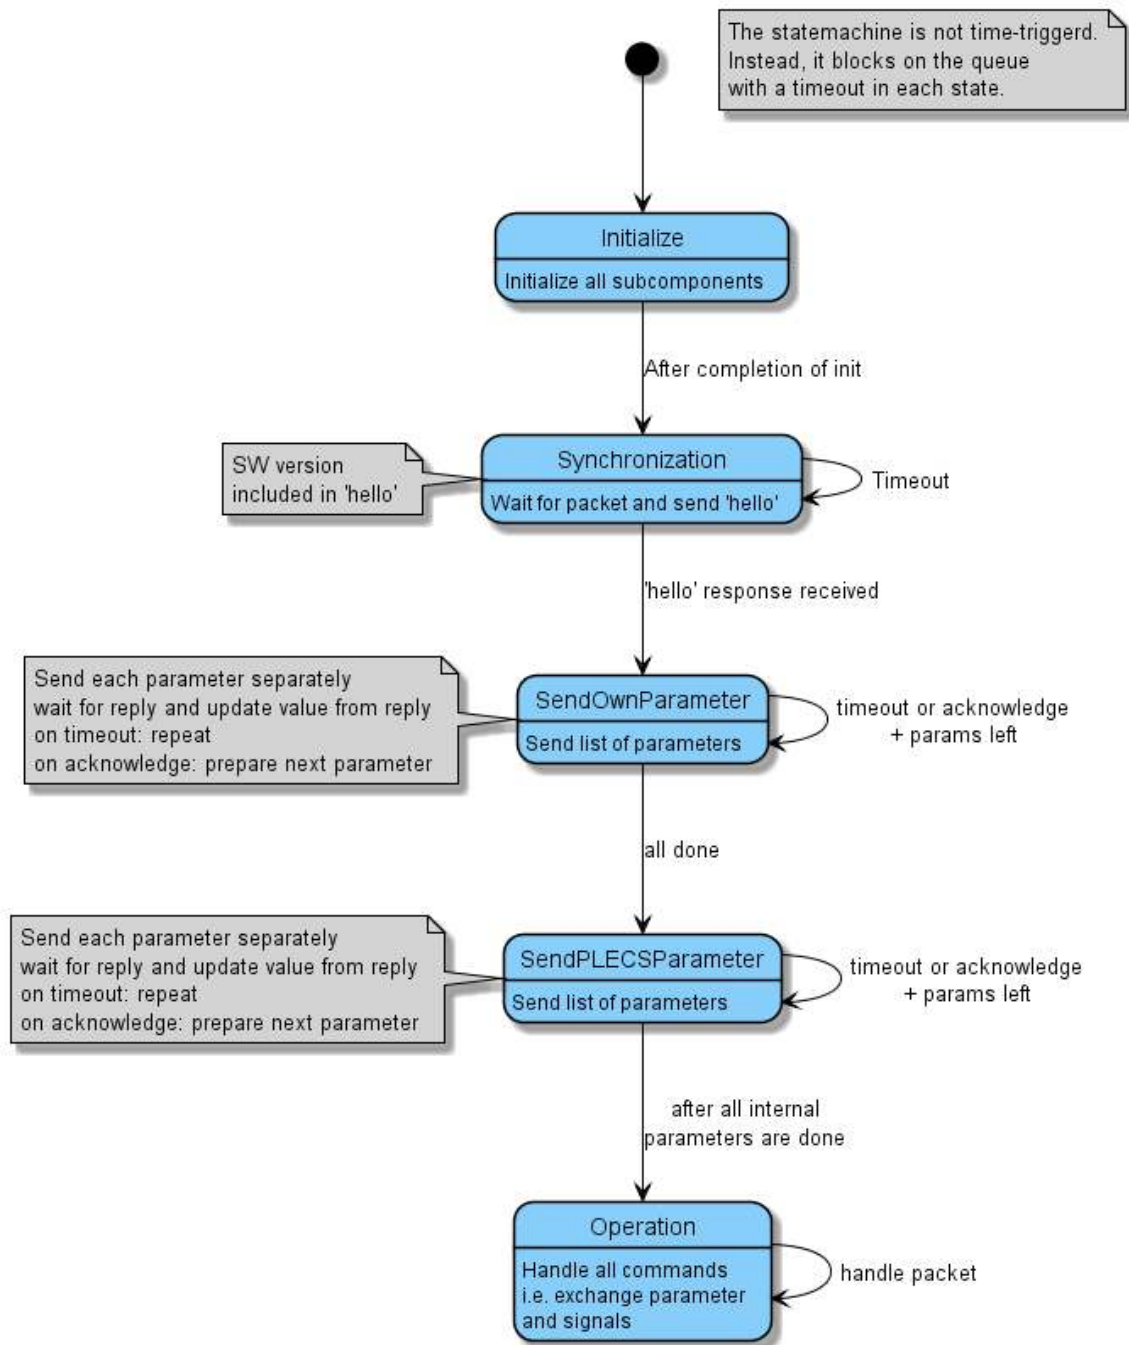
The statemachine is not time-triggerd.
Instead, it blocks on the queue
with a timeout in each state.

Initialize
Initialize all subcomponents

After completion of init

SW version
included in 'hello'

Synchronization
Wait for packet and send 'hello'

Timeout

'hello' response received

Send each parameter separately
wait for reply and update value from reply
on timeout: repeat
on acknowledge: prepare next parameter

SendOwnParameter
Send list of parameters

timeout or acknowledge
+ params left

all done

Send each parameter separately
wait for reply and update value from reply
on timeout: repeat
on acknowledge: prepare next parameter

SendPLECSParameter
Send list of parameters

timeout or acknowledge
+ params left

after all internal
parameters are done

Operation
Handle all commands
i.e. exchange parameter
and signals

handle packet